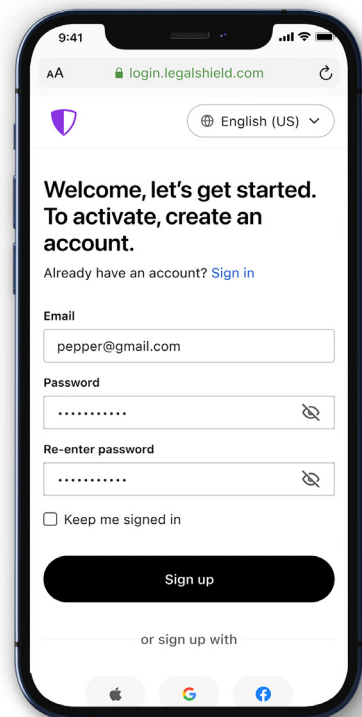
9:41

AA login.legalshield.com

English (US)

Welcome, let's get started. To activate, create an account.

Already have an account? Sign in

Email

pepper@gmail.com

Password

•••••••••••

Re-enter password

•••••••••••

Keep me signed in

Sign up

or sign up with

G